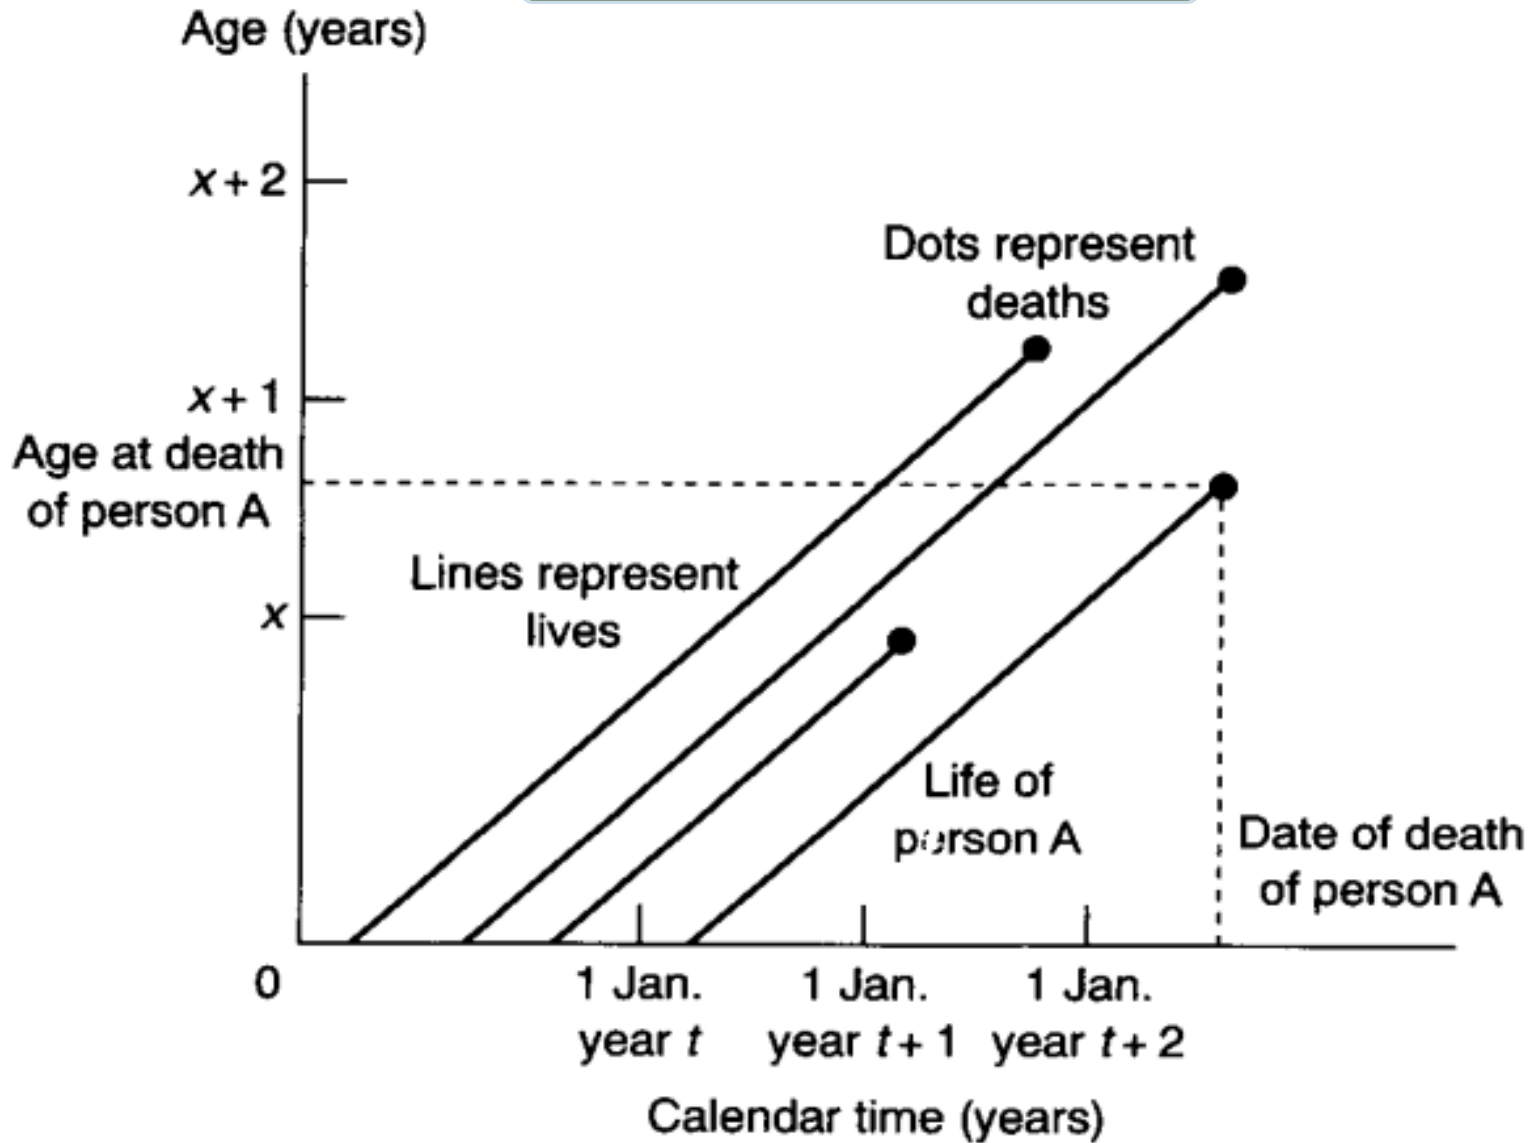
Age (years)

$x+2$

Dots represent deaths

$x+1$

Age at death of person A

Lines represent lives

$x$

Life of person A

Date of death of person A

0

1 Jan. year $t$

1 Jan. year $t+1$

1 Jan. year $t+2$

Calendar time (years)